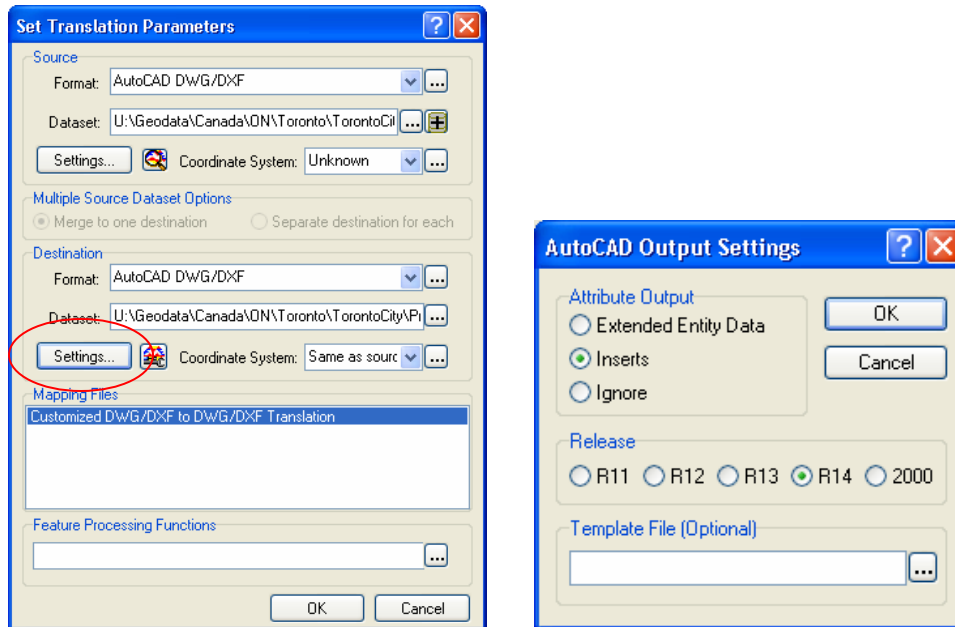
Set Translation Parameters

Source

Format: AutoCAD DWG/DXF

Dataset: U:\Geodata\Canada\ON\Toronto\TorontoCit

Settings...

Coordinate System: Unknown

Multiple Source Dataset Options

Merge to one destination

Separate destination for each

Destination

Format: AutoCAD DWG/DXF

Dataset: U:\Geodata\Canada\ON\Toronto\TorontoCity\Pr

Settings...

Coordinate System: Same as sourc

Mapping Files

Customized DWG/DXF to DWG/DXF Translation

Feature Processing Functions

OK

Cancel

AutoCAD Output Settings

Attribute Output

Extended Entity Data

Inserts

Ignore

OK

Cancel

Release

R11

R12

R13

R14

2000

Template File (Optional)